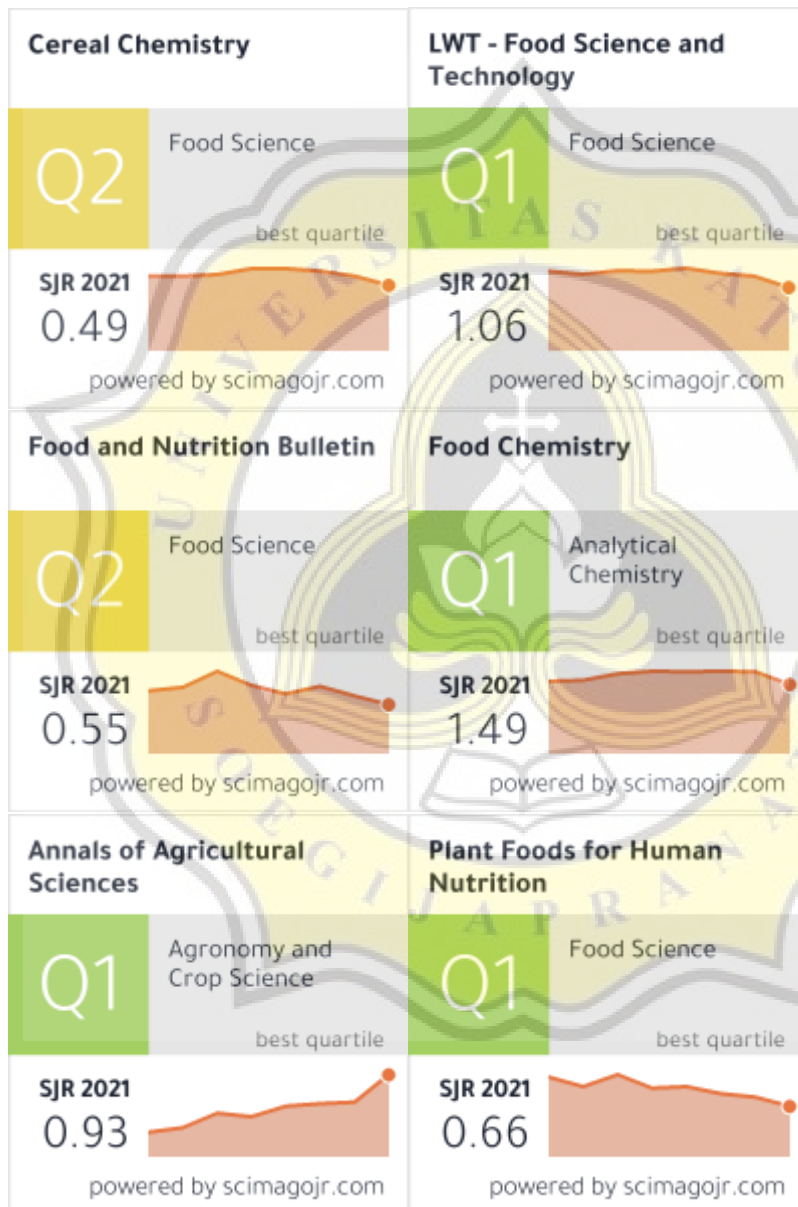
Cereal Chemistry

Q2

Food Science

best quartile

SJR 2021
0.49

powered by scimagojr.com

LWT - Food Science and Technology

Q1

Food Science

best quartile

SJR 2021
1.06

powered by scimagojr.com

Food and Nutrition Bulletin

Q2

Food Science

best quartile

SJR 2021
0.55

powered by scimagojr.com

Food Chemistry

Q1

Analytical Chemistry

best quartile

SJR 2021
1.49

powered by scimagojr.com

Annals of Agricultural Sciences

Q1

Agronomy and Crop Science

best quartile

SJR 2021
0.93

powered by scimagojr.com

Plant Foods for Human Nutrition

Q1

Food Science

best quartile

SJR 2021
0.66

powered by scimagojr.com

UNIVERSITAS KATOLIK SOEGIJAPRANATA